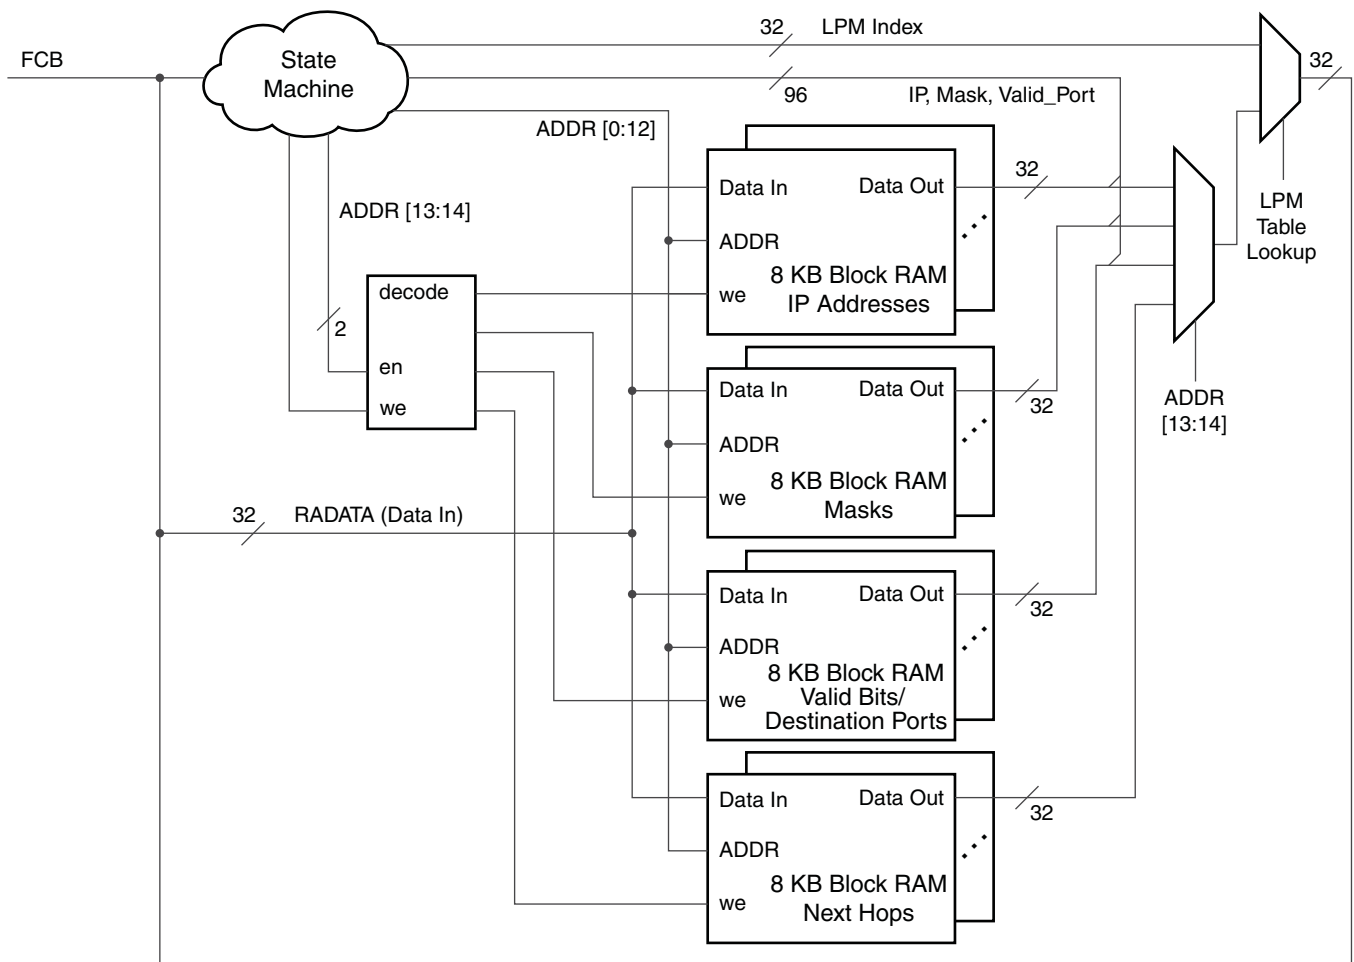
FCB

State Machine

32 LPM Index

32

96 IP, Mask, Valid_Port

ADDR [0:12]

ADDR [13:14]

decode

2

en

we

Data In Data Out 32

ADDR

we 8 KB Block RAM IP Addresses

Data In Data Out 32

ADDR

we 8 KB Block RAM Masks

32 RADATA (Data In)

Data In Data Out 32

ADDR

we 8 KB Block RAM Valid Bits/ Destination Ports

Data In Data Out 32

ADDR

we 8 KB Block RAM Next Hops

LPM Table Lookup

ADDR [13:14]